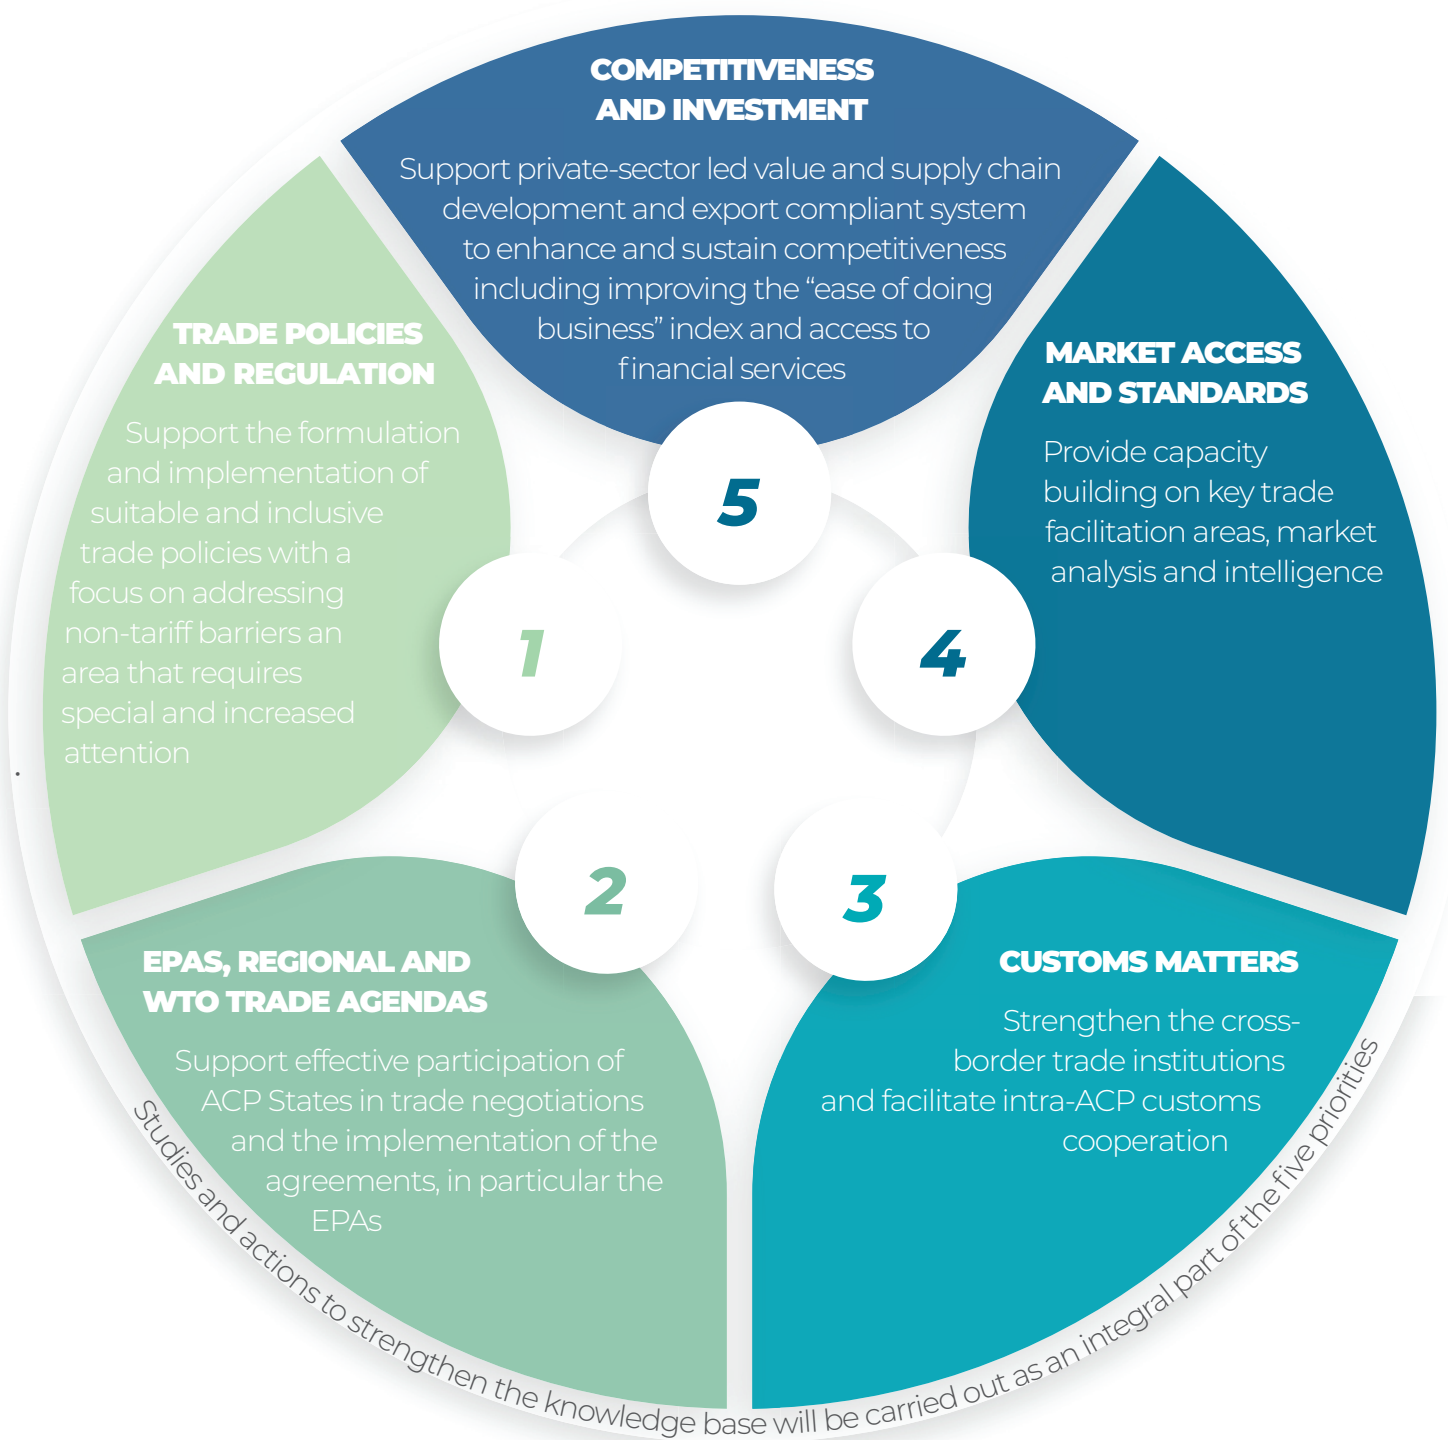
COMPETITIVENESS AND INVESTMENT

Support private-sector led value and supply chain development and export compliant system to enhance and sustain competitiveness including improving the "ease of doing business" index and access to financial services

5

TRADE POLICIES AND REGULATION

Support the formulation and implementation of suitable and inclusive trade policies with a focus on addressing non-tariff barriers an area that requires special and increased attention

1

MARKET ACCESS AND STANDARDS

Provide capacity building on key trade facilitation areas, market analysis and intelligence

4

2

3

EPAS, REGIONAL AND WTO TRADE AGENDAS

Support effective participation of ACP States in trade negotiations and the implementation of the agreements, in particular the EPAs

CUSTOMS MATTERS

Strengthen the cross-border trade institutions and facilitate intra-ACP customs cooperation

Studies and actions to strengthen the knowledge base will be carried out as an integral part of the five priorities